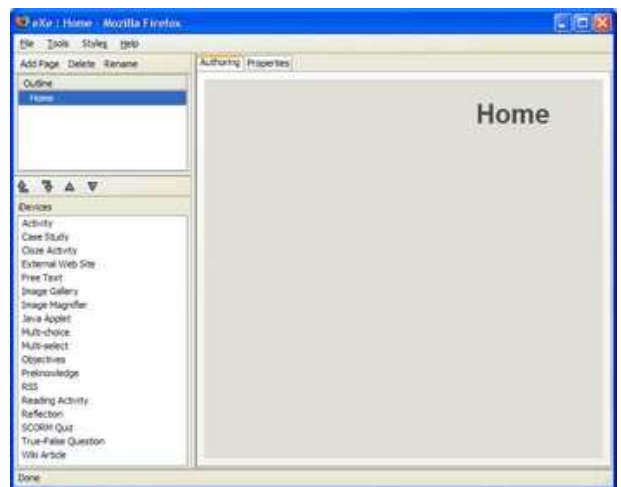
eXe : Home - Mozilla Firefox

File Tools Styles Help

Add Page Delete Rename

Outline

Home

iDevices

Activity
Case Study
Cloze Activity
External Web Site
Free Text
Image Gallery
Image Magnifier
Java Applet
Multi-choice
Multi-select
Objectives
Preknowledge
RSS
Reading Activity
Reflection
SCORM Quiz
True-False Question
Wiki Article

Authoring Properties

Home

Done